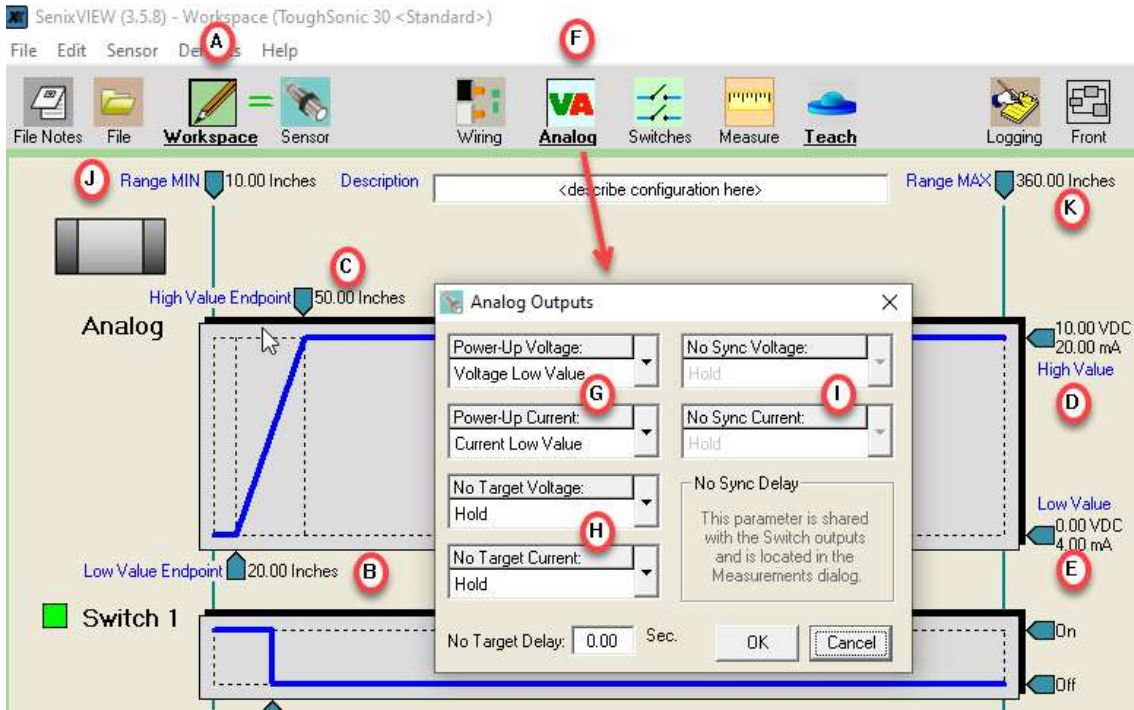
SenixVIEW (3.5.8) - Workspace (ToughSonic 30 <Standard>)

File Edit Sensor De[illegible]s Help

A

F

File Notes File Workspace = Sensor Wiring VA Analog Switches Measure Teach Logging Front

J Range MIN 10.00 Inches Description <describe configuration here> Range MAX 360.00 Inches K

C

High Value Endpoint 50.00 Inches

Analog

Analog Outputs

Power-Up Voltage: Voltage Low Value

G

No Sync Voltage: Hold

I

Power-Up Current: Current Low Value

No Sync Current: Hold

No Target Voltage: Hold

H

No Target Current: Hold

No Sync Delay

This parameter is shared with the Switch outputs and is located in the Measurements dialog.

No Target Delay: 0.00 Sec.

OK Cancel

10.00 VDC 20.00 mA High Value

D

Low Value 0.00 VDC 4.00 mA

E

Low Value Endpoint 20.00 Inches B

Switch 1

On

Off